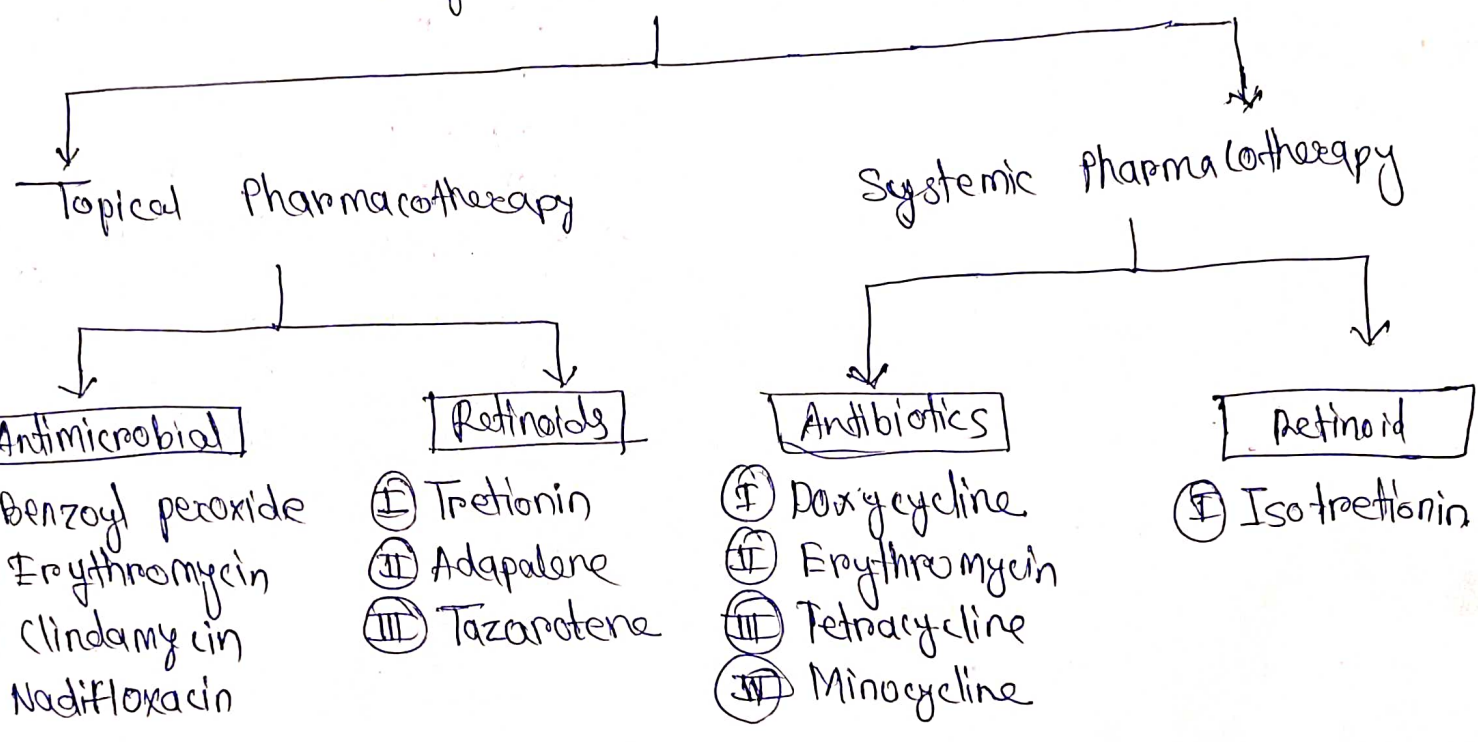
Topical Pharmacotherapy

Systemic Pharmacotherapy

Antimicrobial

Benzoyl peroxide
Erythromycin
Clindamycin
Nadifloxacin

Retinoids

(I) Tretionin
(II) Adapalene
(III) Tazarotene

Antibiotics

(I) Doxycycline
(II) Erythromycin
(III) Tetracycline
(IV) Minocycline

Retinoid

(I) Isotretionin